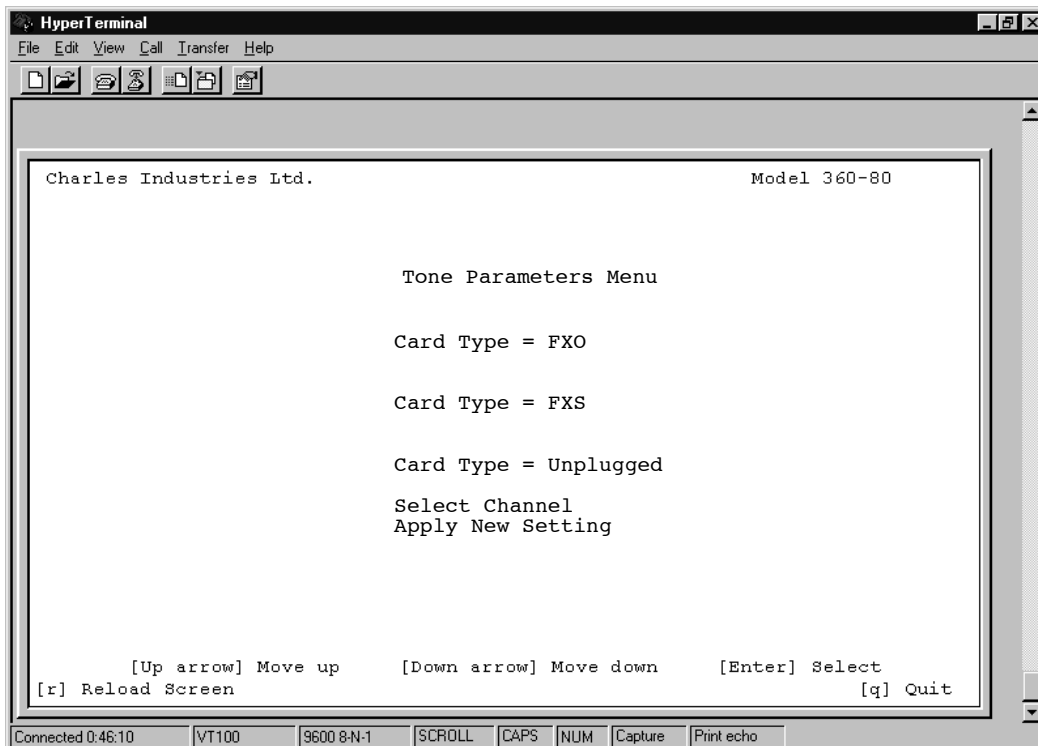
HyperTerminal

File Edit View Call Transfer Help

Charles Industries Ltd. Model 360-80

Tone Parameters Menu

Card Type = FXO

Card Type = FXS

Card Type = Unplugged

Select Channel
Apply New Setting

[Up arrow] Move up [Down arrow] Move down [Enter] Select
[r] Reload Screen [q] Quit

Connected 0:46:10 VT100 9600 8-N-1 SCROLL CAPS NUM Capture Print echo